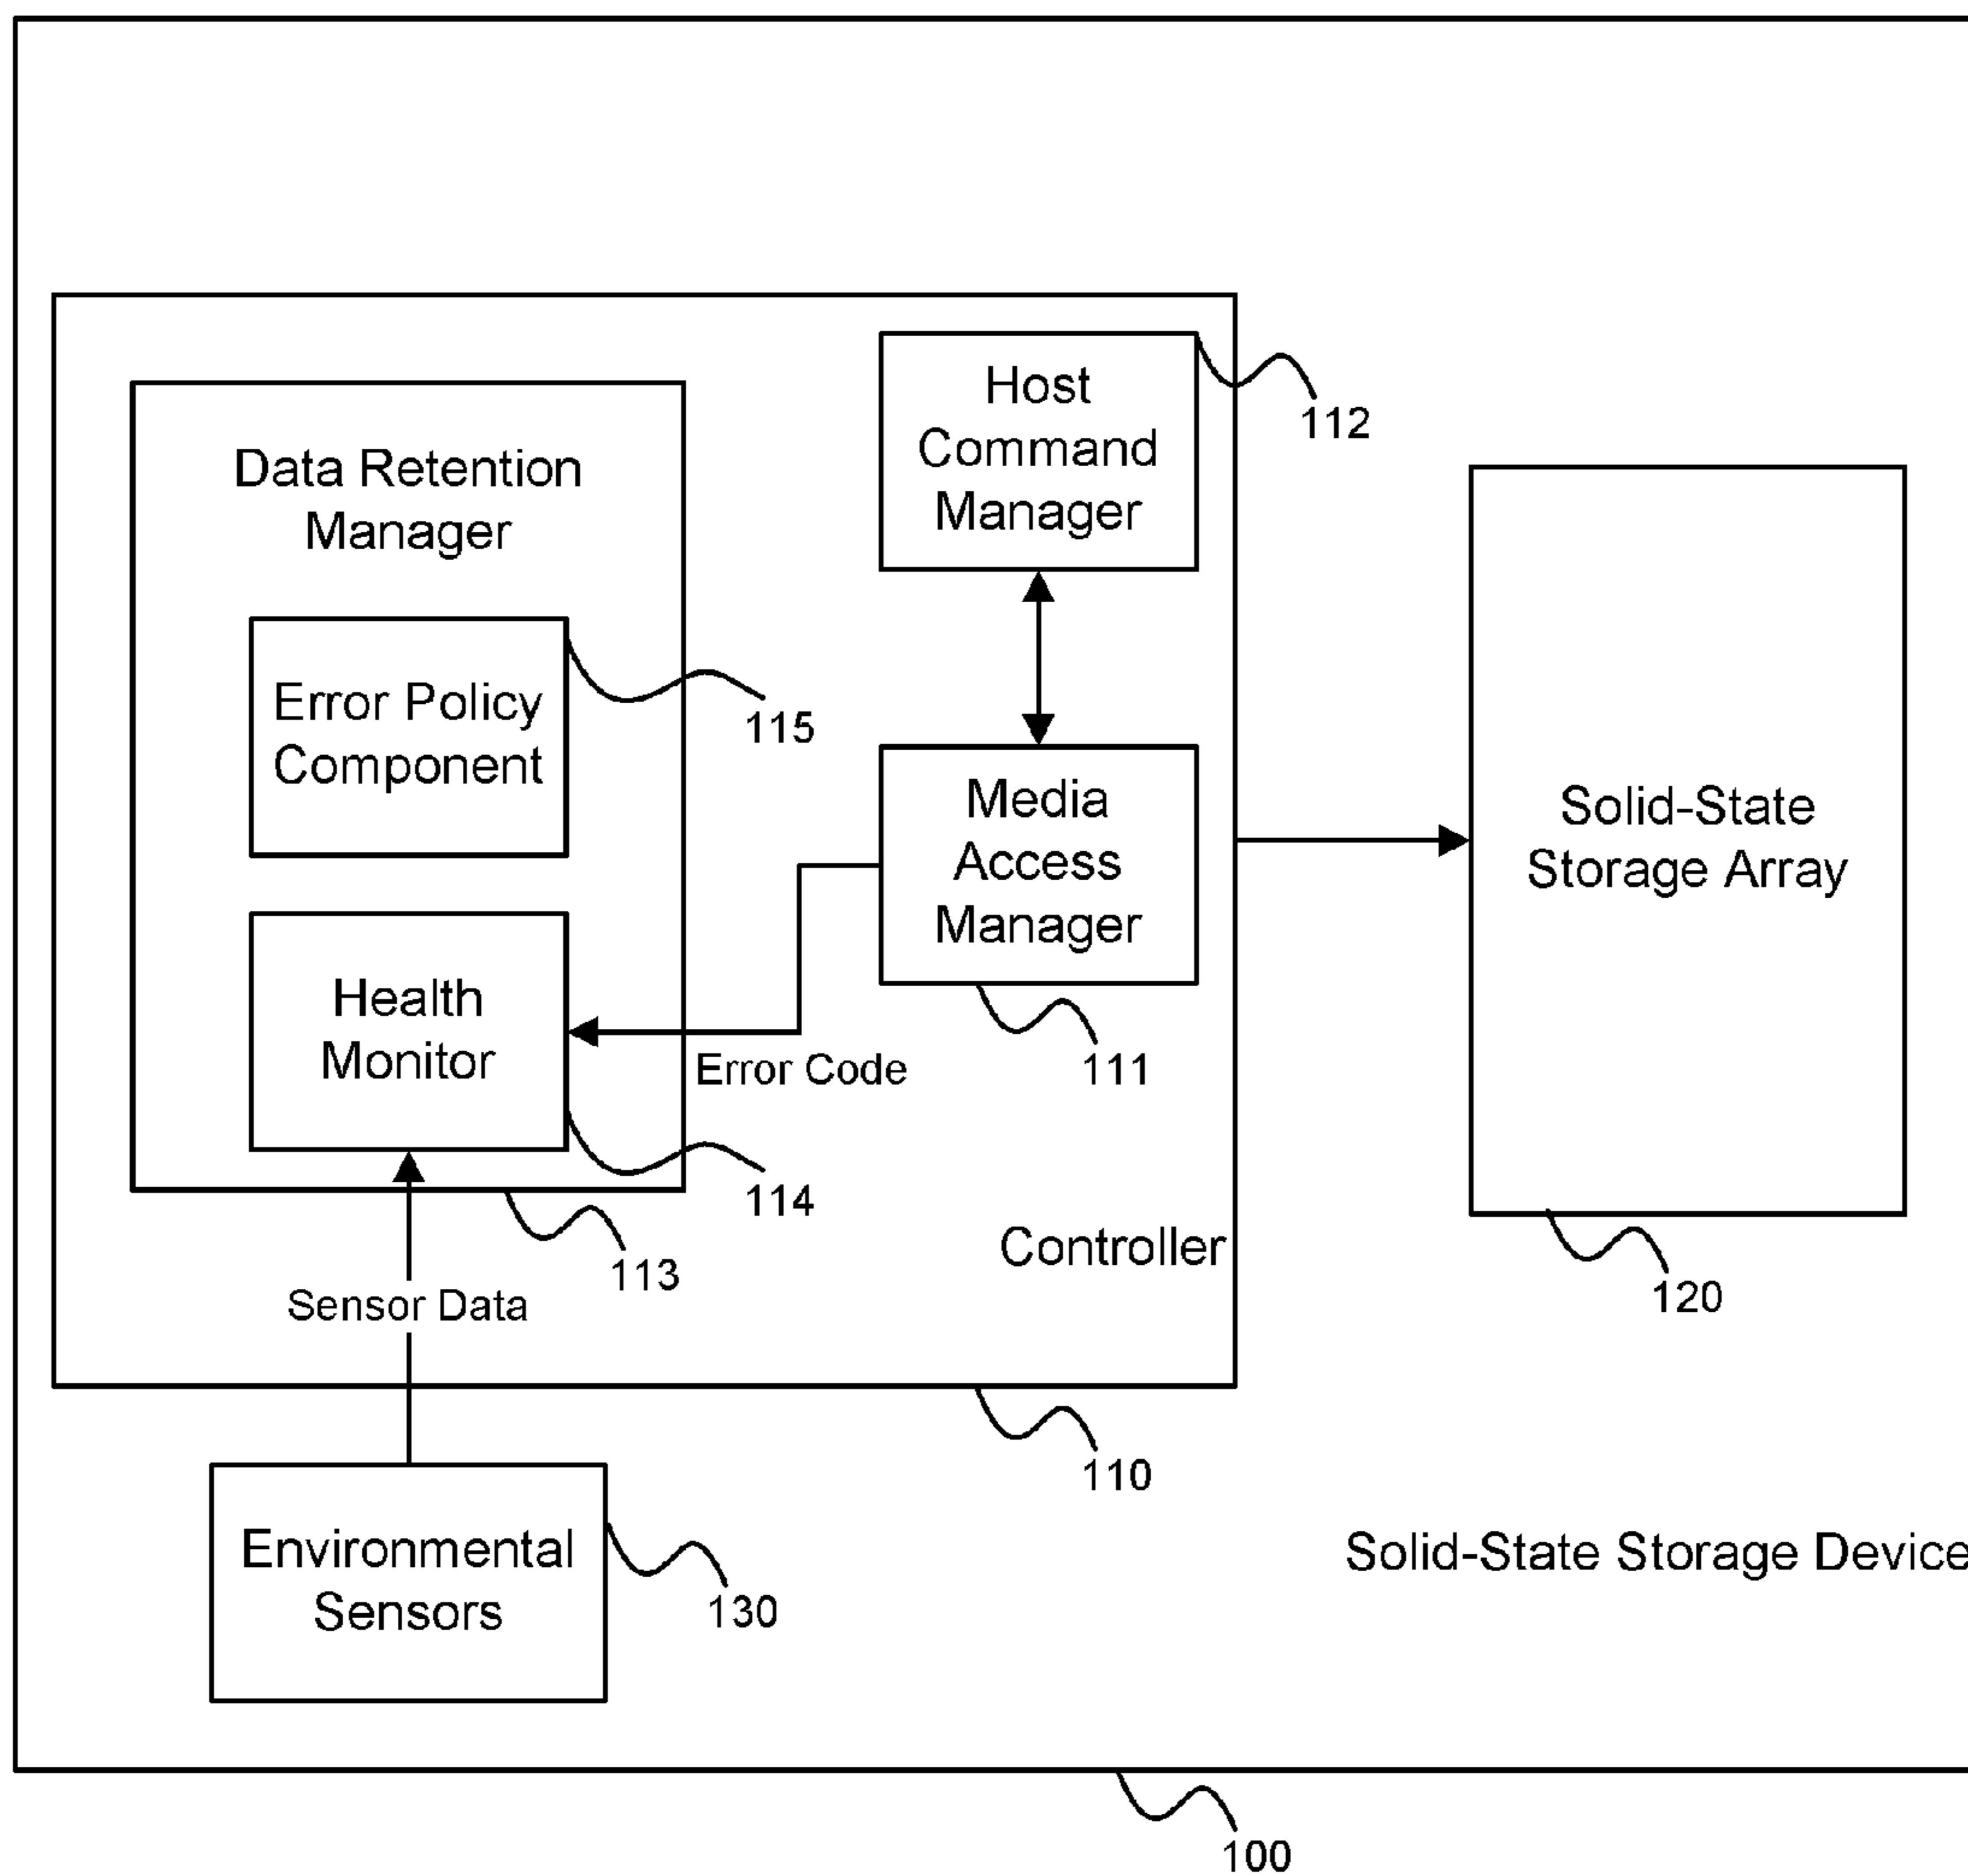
Host Command Manager

112

Data Retention Manager

Error Policy Component

115

Media Access Manager

Solid-State Storage Array

Health Monitor

Error Code

111

114

113

Controller

Sensor Data

120

110

Environmental Sensors

130

Solid-State Storage Device

100